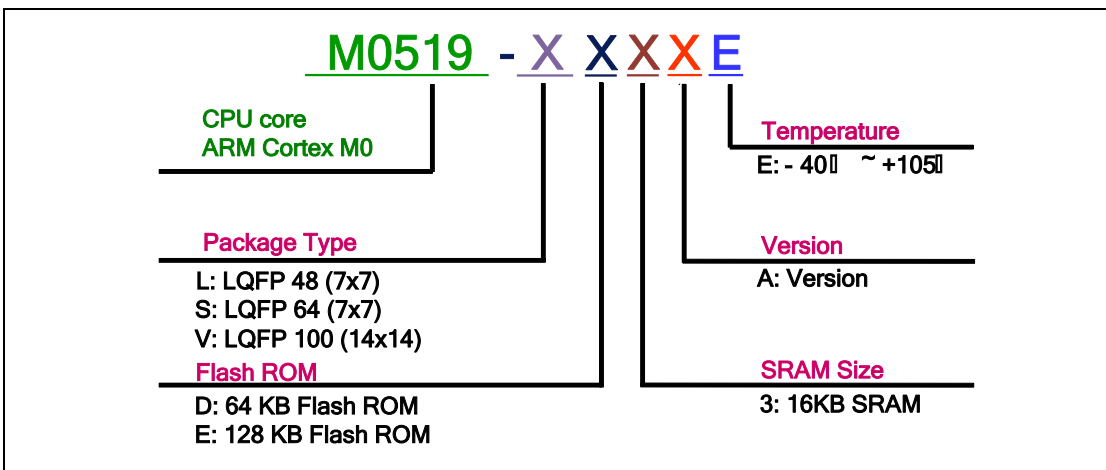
M0519 - X X X X E

CPU core
ARM Cortex M0

Temperature
E: - 40 ~ +105

Package Type
L: LQFP 48 (7x7)
S: LQFP 64 (7x7)
V: LQFP 100 (14x14)

Version
A: Version

Flash ROM
D: 64 KB Flash ROM
E: 128 KB Flash ROM

SRAM Size
3: 16KB SRAM